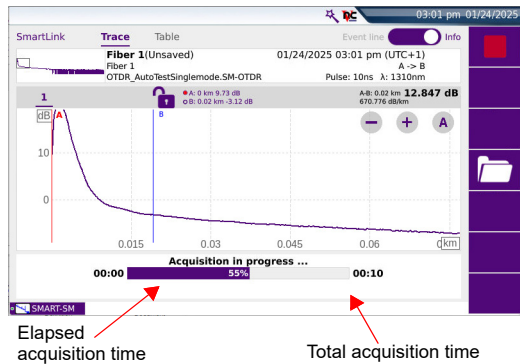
03:01 pm 01/24/2025

SmartLink Trace Table Event line Info

Fiber 1(Unsaved) 01/24/2025 03:01 pm (UTC+1)
Fiber 1 A -> B
OTDR_AutoTestSinglemode.SM-OTDR Pulse: 10ns λ: 1310nm

1
A: 0 km 9.73 dB
B: 0.02 km -3.12 dB
A-B: 0.02 km 12.847 dB
670.776 dB/km

dB A B
10
0
0.015 0.03 0.045 0.06 km

Acquisition in progress ...
00:00 55% 00:10

SMART-SM

Elapsed acquisition time

Total acquisition time